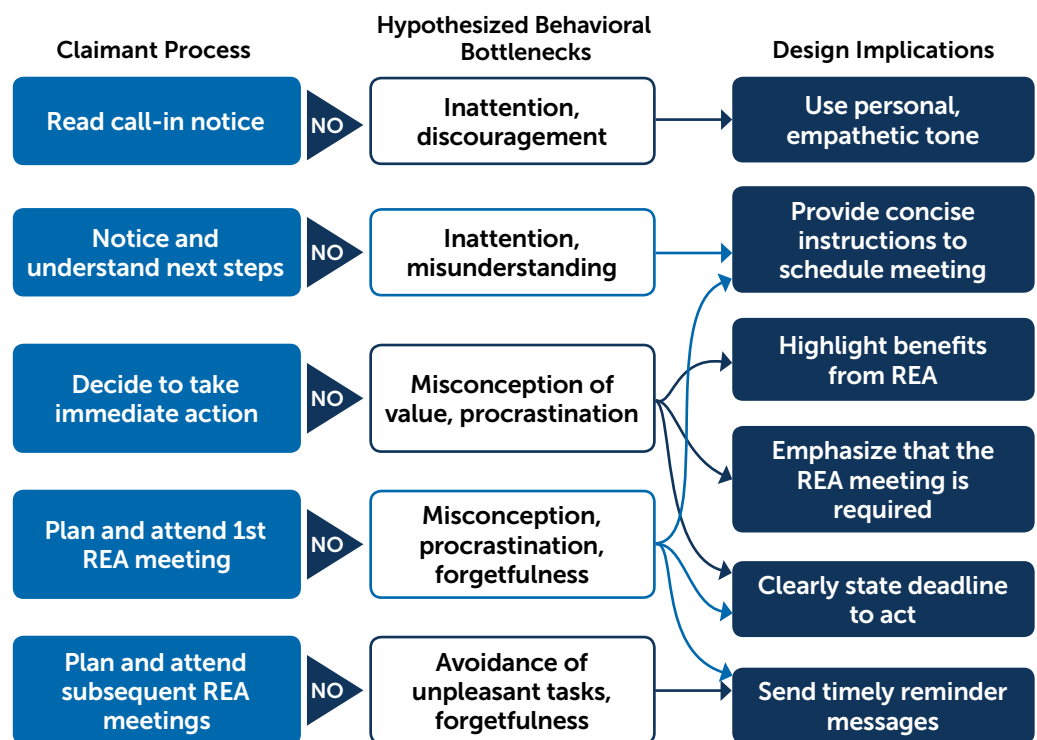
Claimant Process

Hypothesized Behavioral Bottlenecks

Design Implications

Read call-in notice

NO

Inattention, discouragement

Use personal, empathetic tone

Notice and understand next steps

NO

Inattention, misunderstanding

Provide concise instructions to schedule meeting

Decide to take immediate action

NO

Misconception of value, procrastination

Highlight benefits from REA

Emphasize that the REA meeting is required

Plan and attend 1st REA meeting

NO

Misconception, procrastination, forgetfulness

Clearly state deadline to act

Plan and attend subsequent REA meetings

NO

Avoidance of unpleasant tasks, forgetfulness

Send timely reminder messages